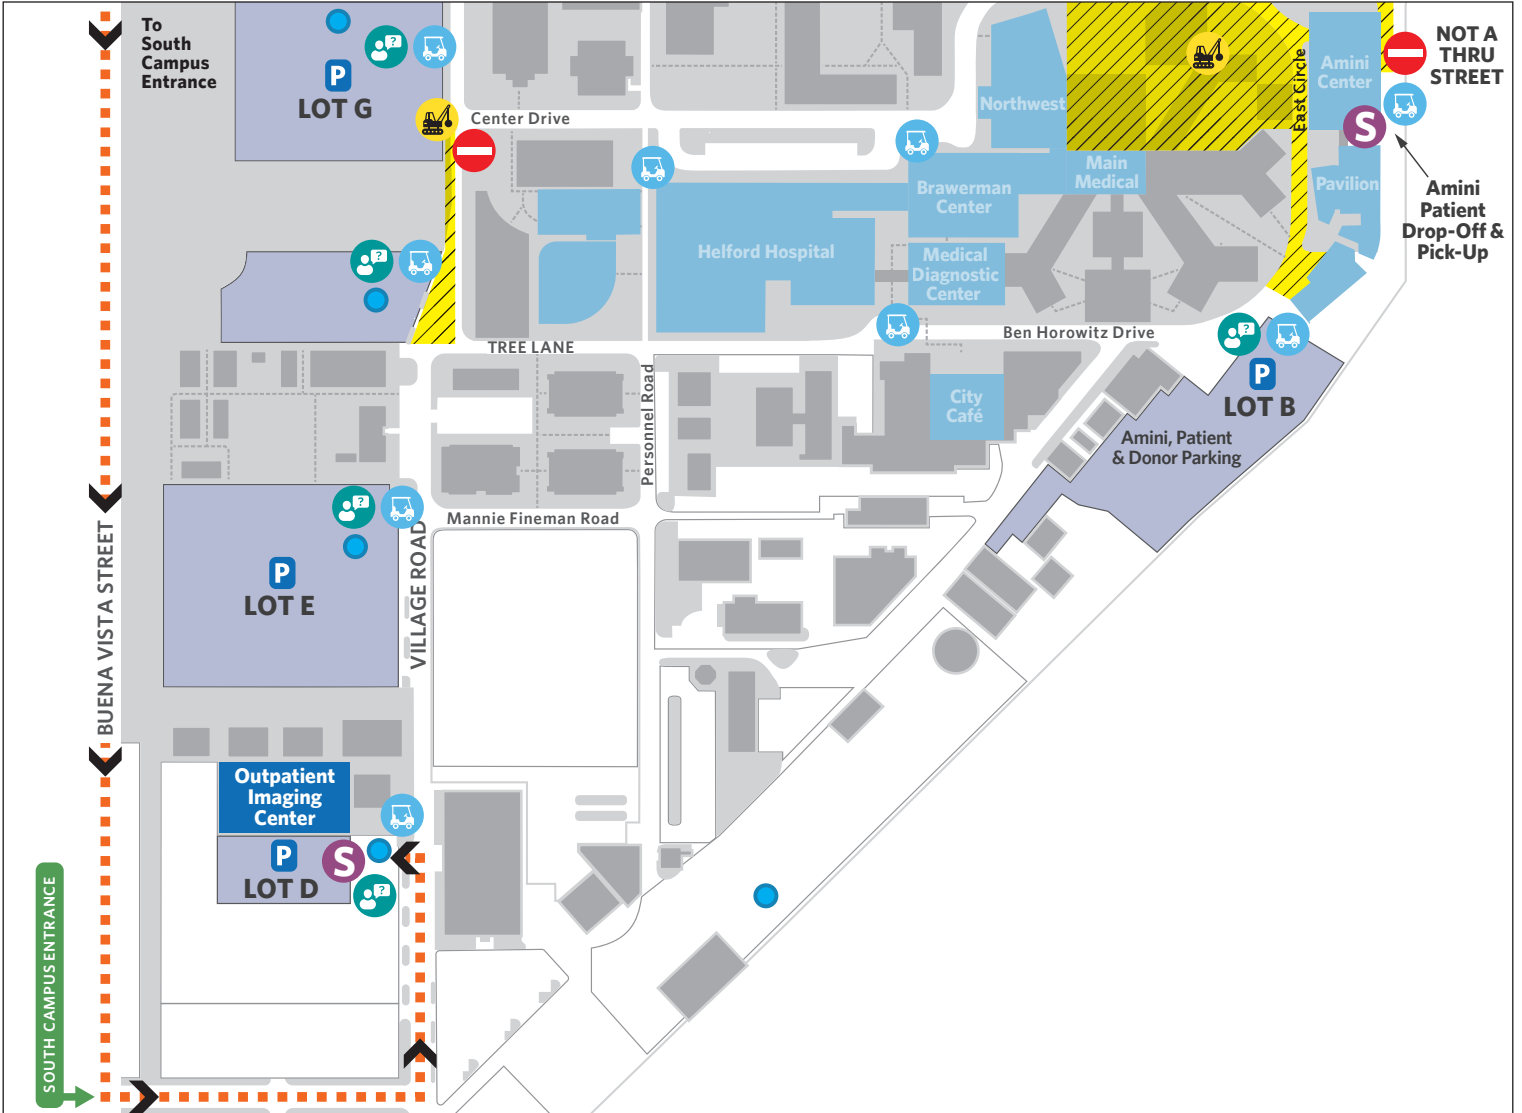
To South Campus Entrance

P
LOT G

Center Drive

Northwest

Main Medical

East Circle

Amini Center

NOT A THRU STREET

S

Pavilion

Amini Patient Drop-Off & Pick-Up

Brawerman Center

Helford Hospital

Medical Diagnostic Center

Ben Horowitz Drive

TREE LANE

Personnel Road

City Café

P
LOT B

Amini, Patient & Donor Parking

Mannie Fineman Road

P
LOT E

VILLAGE ROAD

BUENA VISTA STREET

Outpatient Imaging Center

P
LOT D

S

SOUTH CAMPUS ENTRANCE